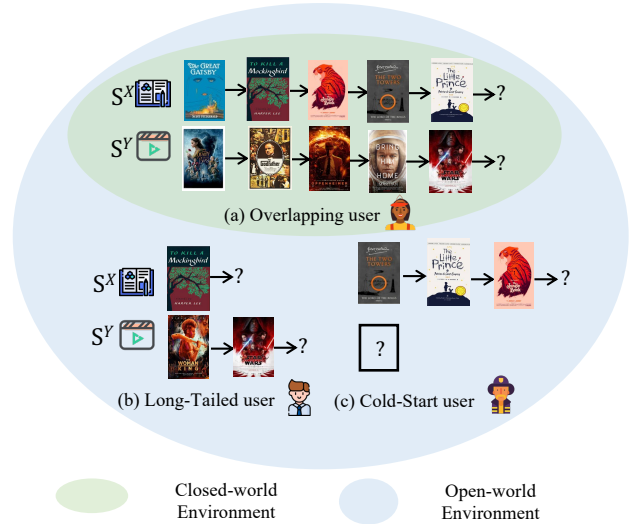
$S^X$

THE GREAT GATSBY

TO KILL A Mockingbird

HARPER LEE

THE TWO TOWERS

The Little Prince

?

$S^Y$

OPPENHEIMER

BRING HOME

STAR WARS

?

(a) Overlapping user

$S^X$

TO KILL A Mockingbird

HARPER LEE

?

THE TWO TOWERS

The Little Prince

?

$S^Y$

STAR WARS

?

?

(b) Long-Tailed user

(c) Cold-Start user

Closed-world Environment

Open-world Environment